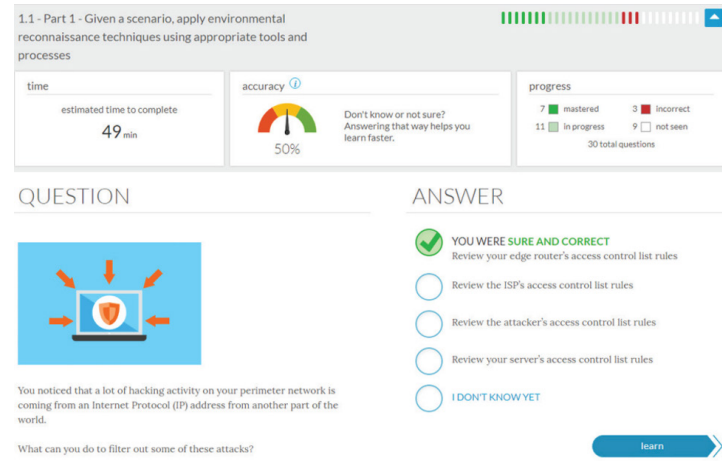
1.1 - Part 1 - Given a scenario, apply environmental reconnaissance techniques using appropriate tools and processes

time

estimated time to complete

49 min

accuracy

50%

Don't know or not sure? Answering that way helps you learn faster.

progress

7 mastered

3 incorrect

11 in progress

9 not seen

30 total questions

QUESTION

You noticed that a lot of hacking activity on your perimeter network is coming from an Internet Protocol (IP) address from another part of the world.

What can you do to filter out some of these attacks?

ANSWER

YOU WERE SURE AND CORRECT

Review your edge router's access control list rules

Review the ISP's access control list rules

Review the attacker's access control list rules

Review your server's access control list rules

I DON'T KNOW YET

learn